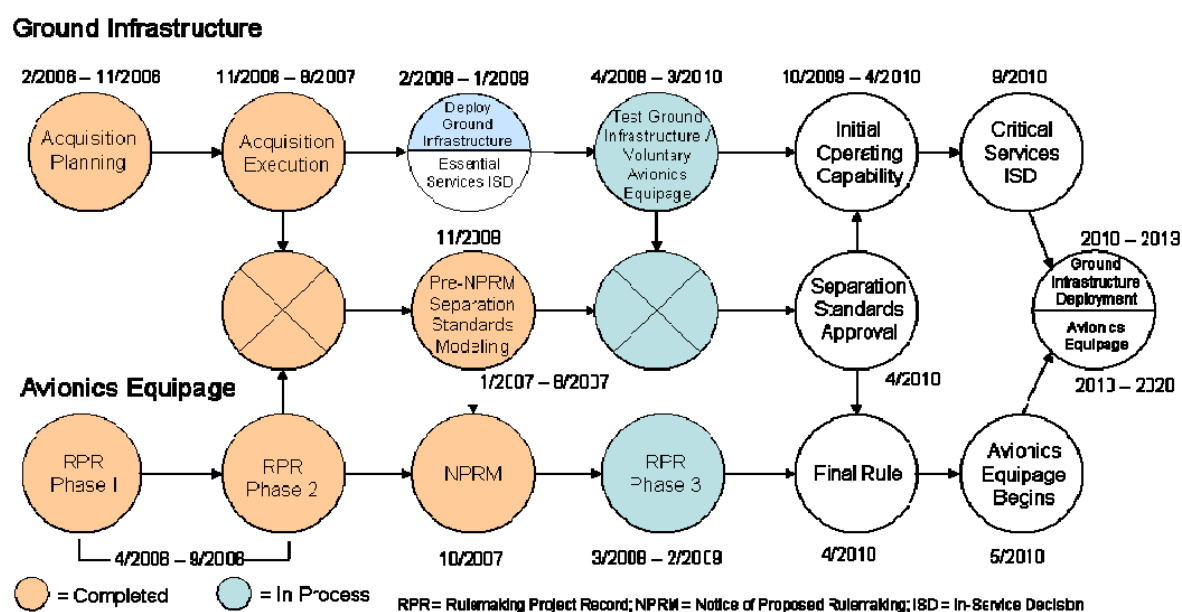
Ground Infrastructure

2/2006 – 11/2006

Acquisition Planning

11/2006 – 8/2007

Acquisition Execution

2/2008 – 1/2009

Deploy Ground Infrastructure

Essential Services ISD

4/2008 – 3/2010

Test Ground Infrastructure / Voluntary Avionics Equipage

10/2009 – 4/2010

Initial Operating Capability

9/2010

Critical Services ISD

11/2008

Pre-NPRM Separation Standards Modeling

Separation Standards Approval

2010 – 2013

Ground Infrastructure Deployment

Avionics Equipage

2013 – 2020

4/2010

Avionics Equipage

1/2007 – 8/2007

RPR Phase I

RPR Phase 2

NPRM

RPR Phase 3

Final Rule

Avionics Equipage Begins

4/2006 – 9/2006

10/2007

3/2008 – 2/2009

4/2010

5/2010

= Completed

= In Process

RPR= Rulemaking Project Record; NPRM = Notice of Proposed Rulemaking; ISD = In-Service Decision